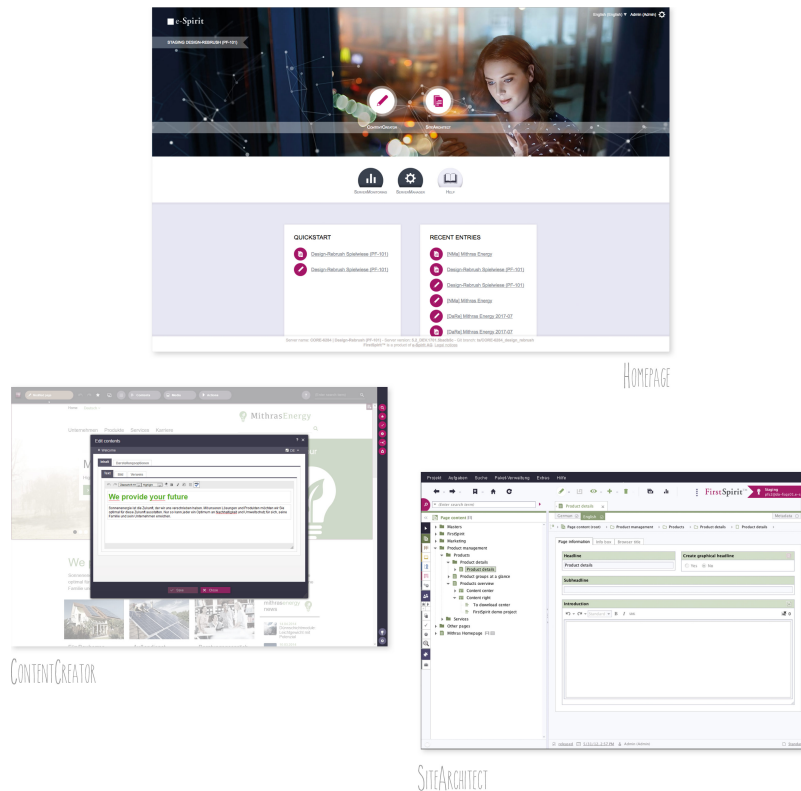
e-Spirit

STAGING DESIGN-REBRUSH (PF-101)

English (English) ▾ Admin (Admin)

ContentCreator SiteArchitect

ServerMonitoring ServerManager Help

QUICKSTART

Design-Rebrush Spielwiese (PF-101)

Design-Rebrush Spielwiese (PF-101)

RECENT ENTRIES

[Mith] Mithras Energy

Design-Rebrush Spielwiese (PF-101)

Design-Rebrush Spielwiese (PF-101)

[Mith] Mithras Energy

[DePa] Mithras Energy 2017-07

[DePa] Mithras Energy 2017-07

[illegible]

Homepage

MithrasEnergy

Unternehmen Produkte Service Kontakt

Edit contents

We provide your future

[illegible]

ContentCreator

Projekt Aufgaben Suche Paket-Verwaltung Extras Hilfe

FirstSpirit

Page content (ro)

Masters

FirstSpirit

Marketing

Product management

Products

Product details

Product details

Product groups at a glance

Products overview

Content center

Content right

To download center

FirstSpirit demo project

Services

Other pages

Mithras Homepage

Product details

Page information

Headline

Product details

Create graphical headline

Subheadline

Introduction

SiteArchitect